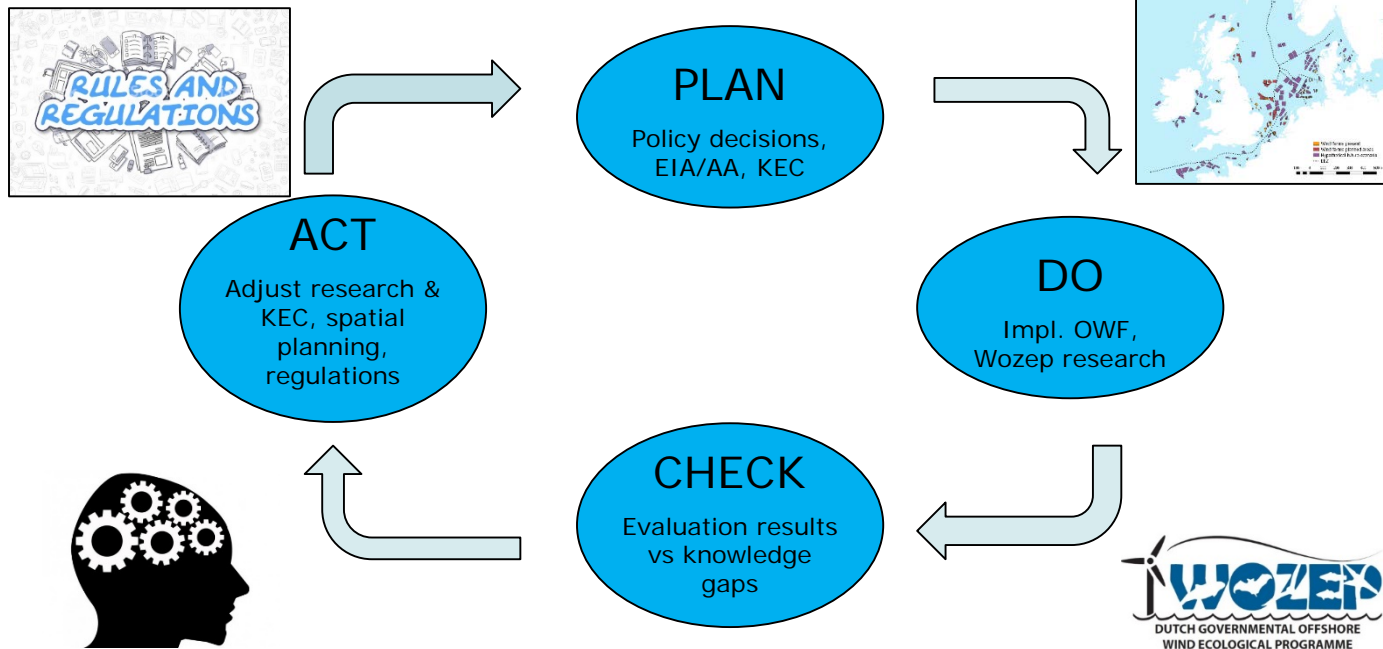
RULES AND REGULATIONS

PLAN

Policy decisions, EIA/AA, KEC

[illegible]

DO

Impl. OWF, Wozep research

CHECK

Evaluation results vs knowledge gaps

ACT

Adjust research & KEC, spatial planning, regulations

WOZEP
DUTCH GOVERNMENTAL OFFSHORE WIND ECOLOGICAL PROGRAMME